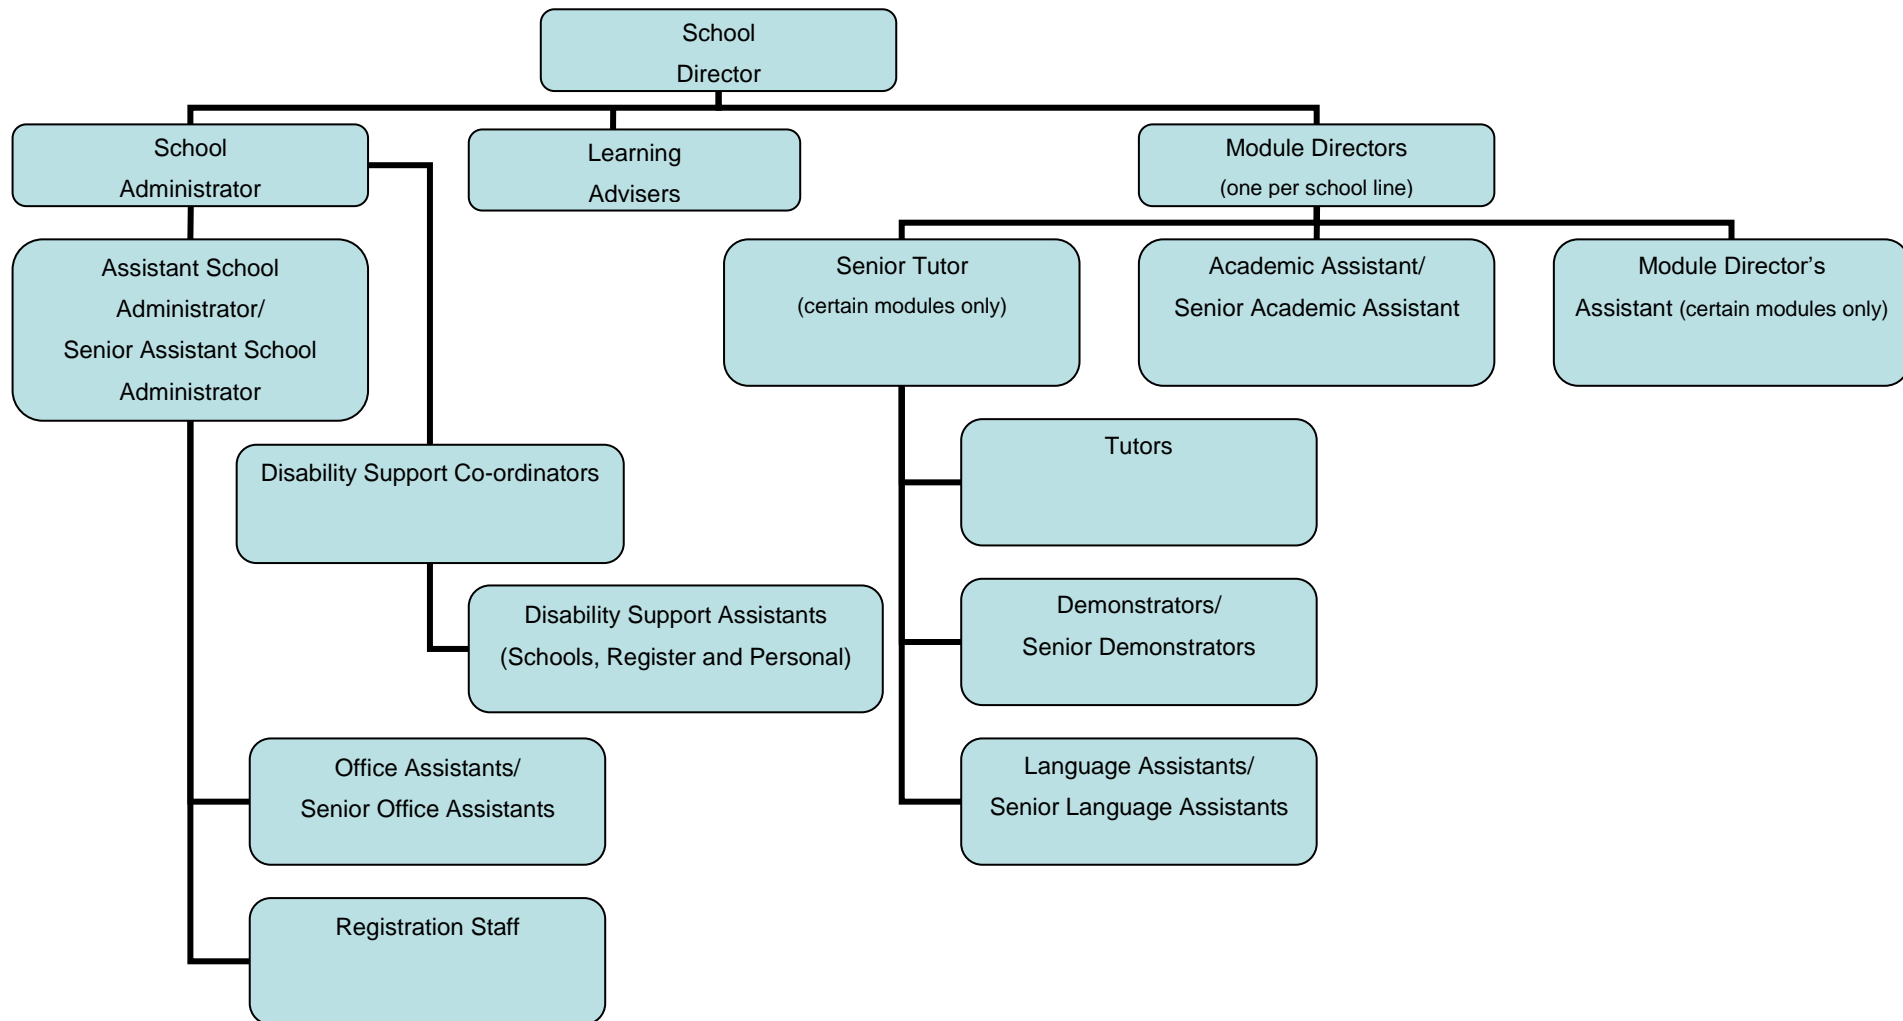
School Director

School Administrator

Learning Advisers

Module Directors (one per school line)

Assistant School Administrator/ Senior Assistant School Administrator

Senior Tutor (certain modules only)

Academic Assistant/ Senior Academic Assistant

Module Director's Assistant (certain modules only)

Tutors

Disability Support Co-ordinators

Disability Support Assistants (Schools, Register and Personal)

Demonstrators/ Senior Demonstrators

Office Assistants/ Senior Office Assistants

Language Assistants/ Senior Language Assistants

Registration Staff